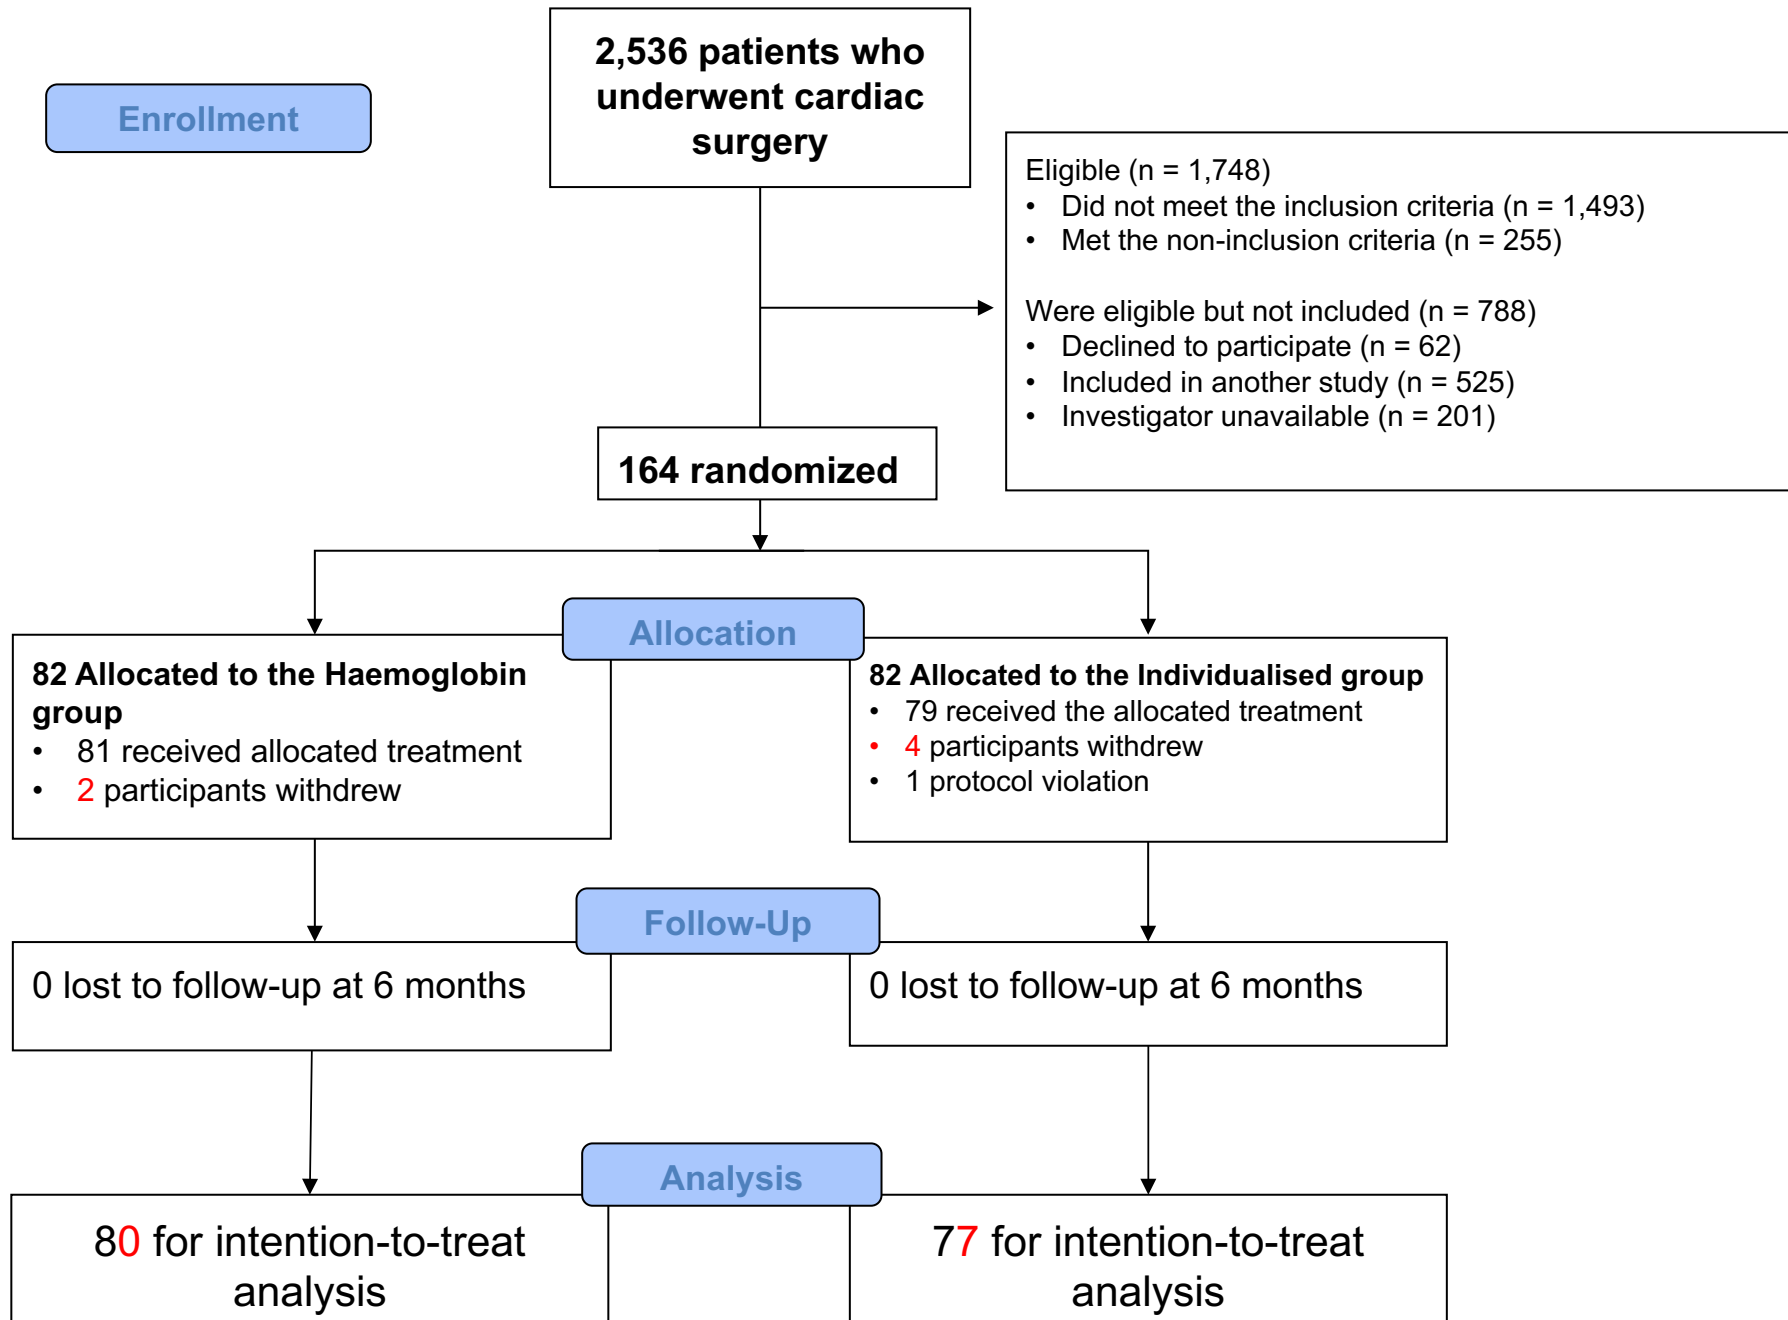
Enrollment

2,536 patients who underwent cardiac surgery

Eligible (n = 1,748)
• Did not meet the inclusion criteria (n = 1,493)
• Met the non-inclusion criteria (n = 255)

Were eligible but not included (n = 788)
• Declined to participate (n = 62)
• Included in another study (n = 525)
• Investigator unavailable (n = 201)

164 randomized

Allocation

82 Allocated to the Haemoglobin group
• 81 received allocated treatment
• 2 participants withdrew

82 Allocated to the Individualised group
• 79 received the allocated treatment
• 4 participants withdrew
• 1 protocol violation

Follow-Up

0 lost to follow-up at 6 months

0 lost to follow-up at 6 months

Analysis

80 for intention-to-treat analysis

77 for intention-to-treat analysis